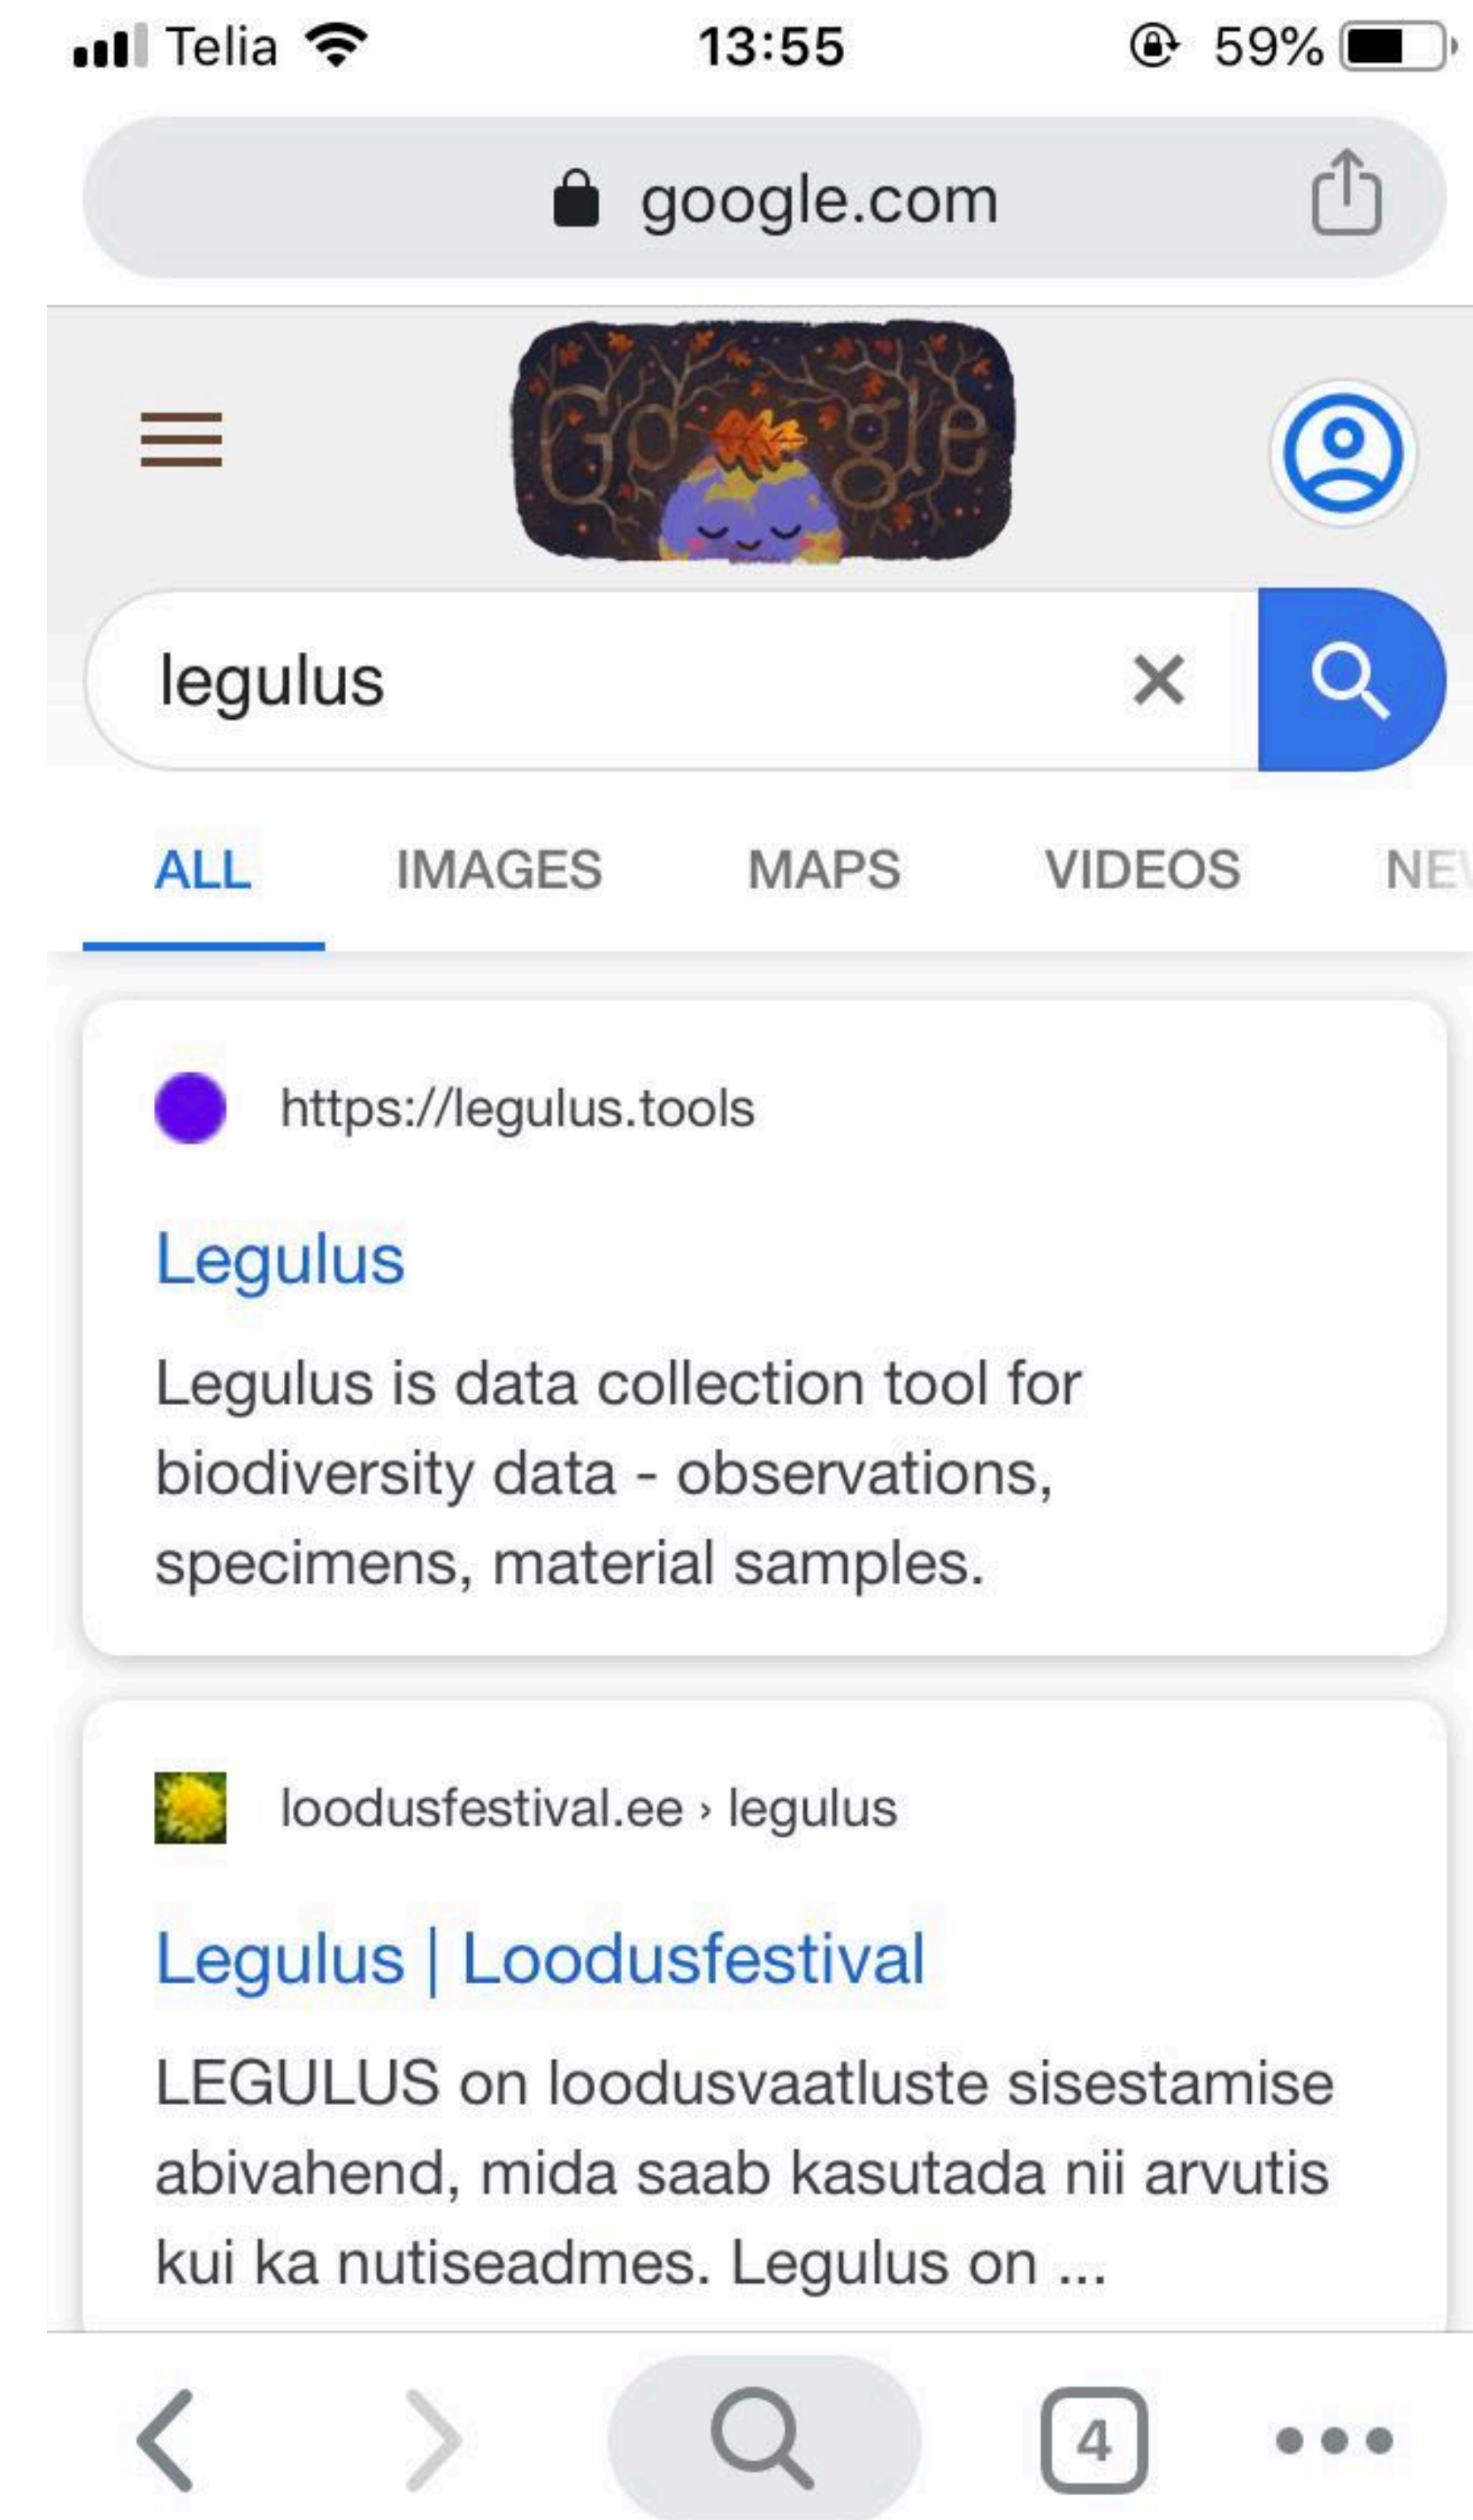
Telia 13:55 59%

google.com

Google

legulus

ALL IMAGES MAPS VIDEOS NE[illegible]

https://legulus.tools

Legulus

Legulus is data collection tool for biodiversity data - observations, specimens, material samples.

loodusfestival.ee › legulus

Legulus | Loodusfestival

LEGULUS on loodusvaatluste sisestamise abivahend, mida saab kasutada nii arvutis kui ka nutiseadmes. Legulus on ...

4